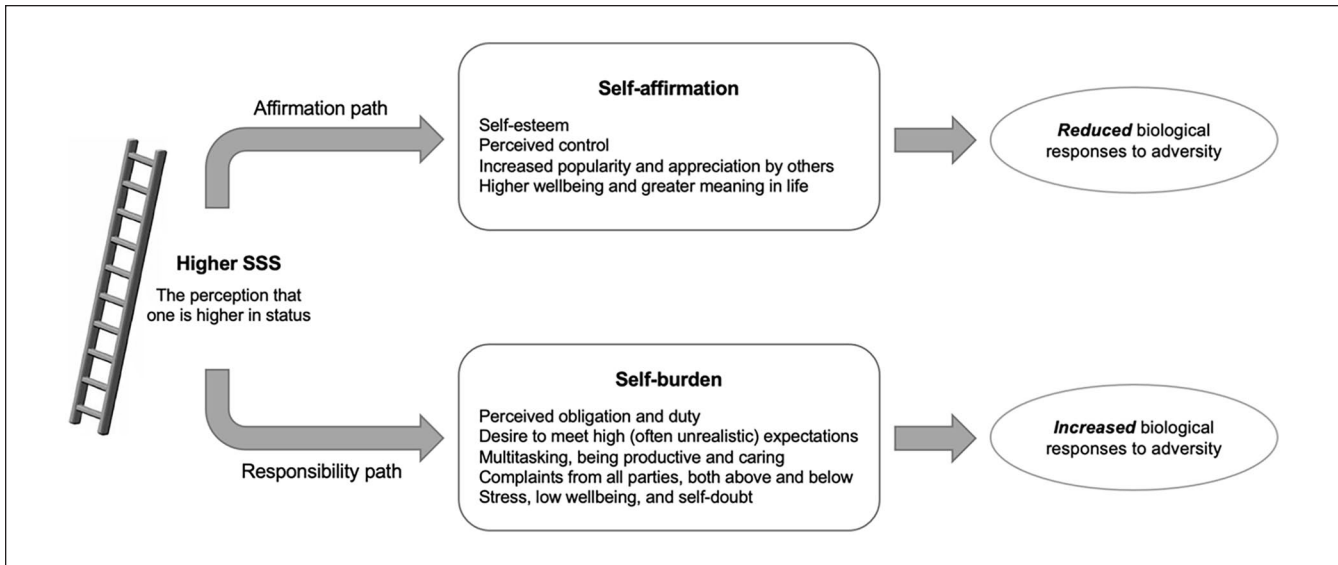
Higher SSS
The perception that one is higher in status

Affirmation path

Self-affirmation
Self-esteem
Perceived control
Increased popularity and appreciation by others
Higher wellbeing and greater meaning in life

***Reduced*** biological responses to adversity

Responsibility path

Self-burden
Perceived obligation and duty
Desire to meet high (often unrealistic) expectations
Multitasking, being productive and caring
Complaints from all parties, both above and below
Stress, low wellbeing, and self-doubt

***Increased*** biological responses to adversity